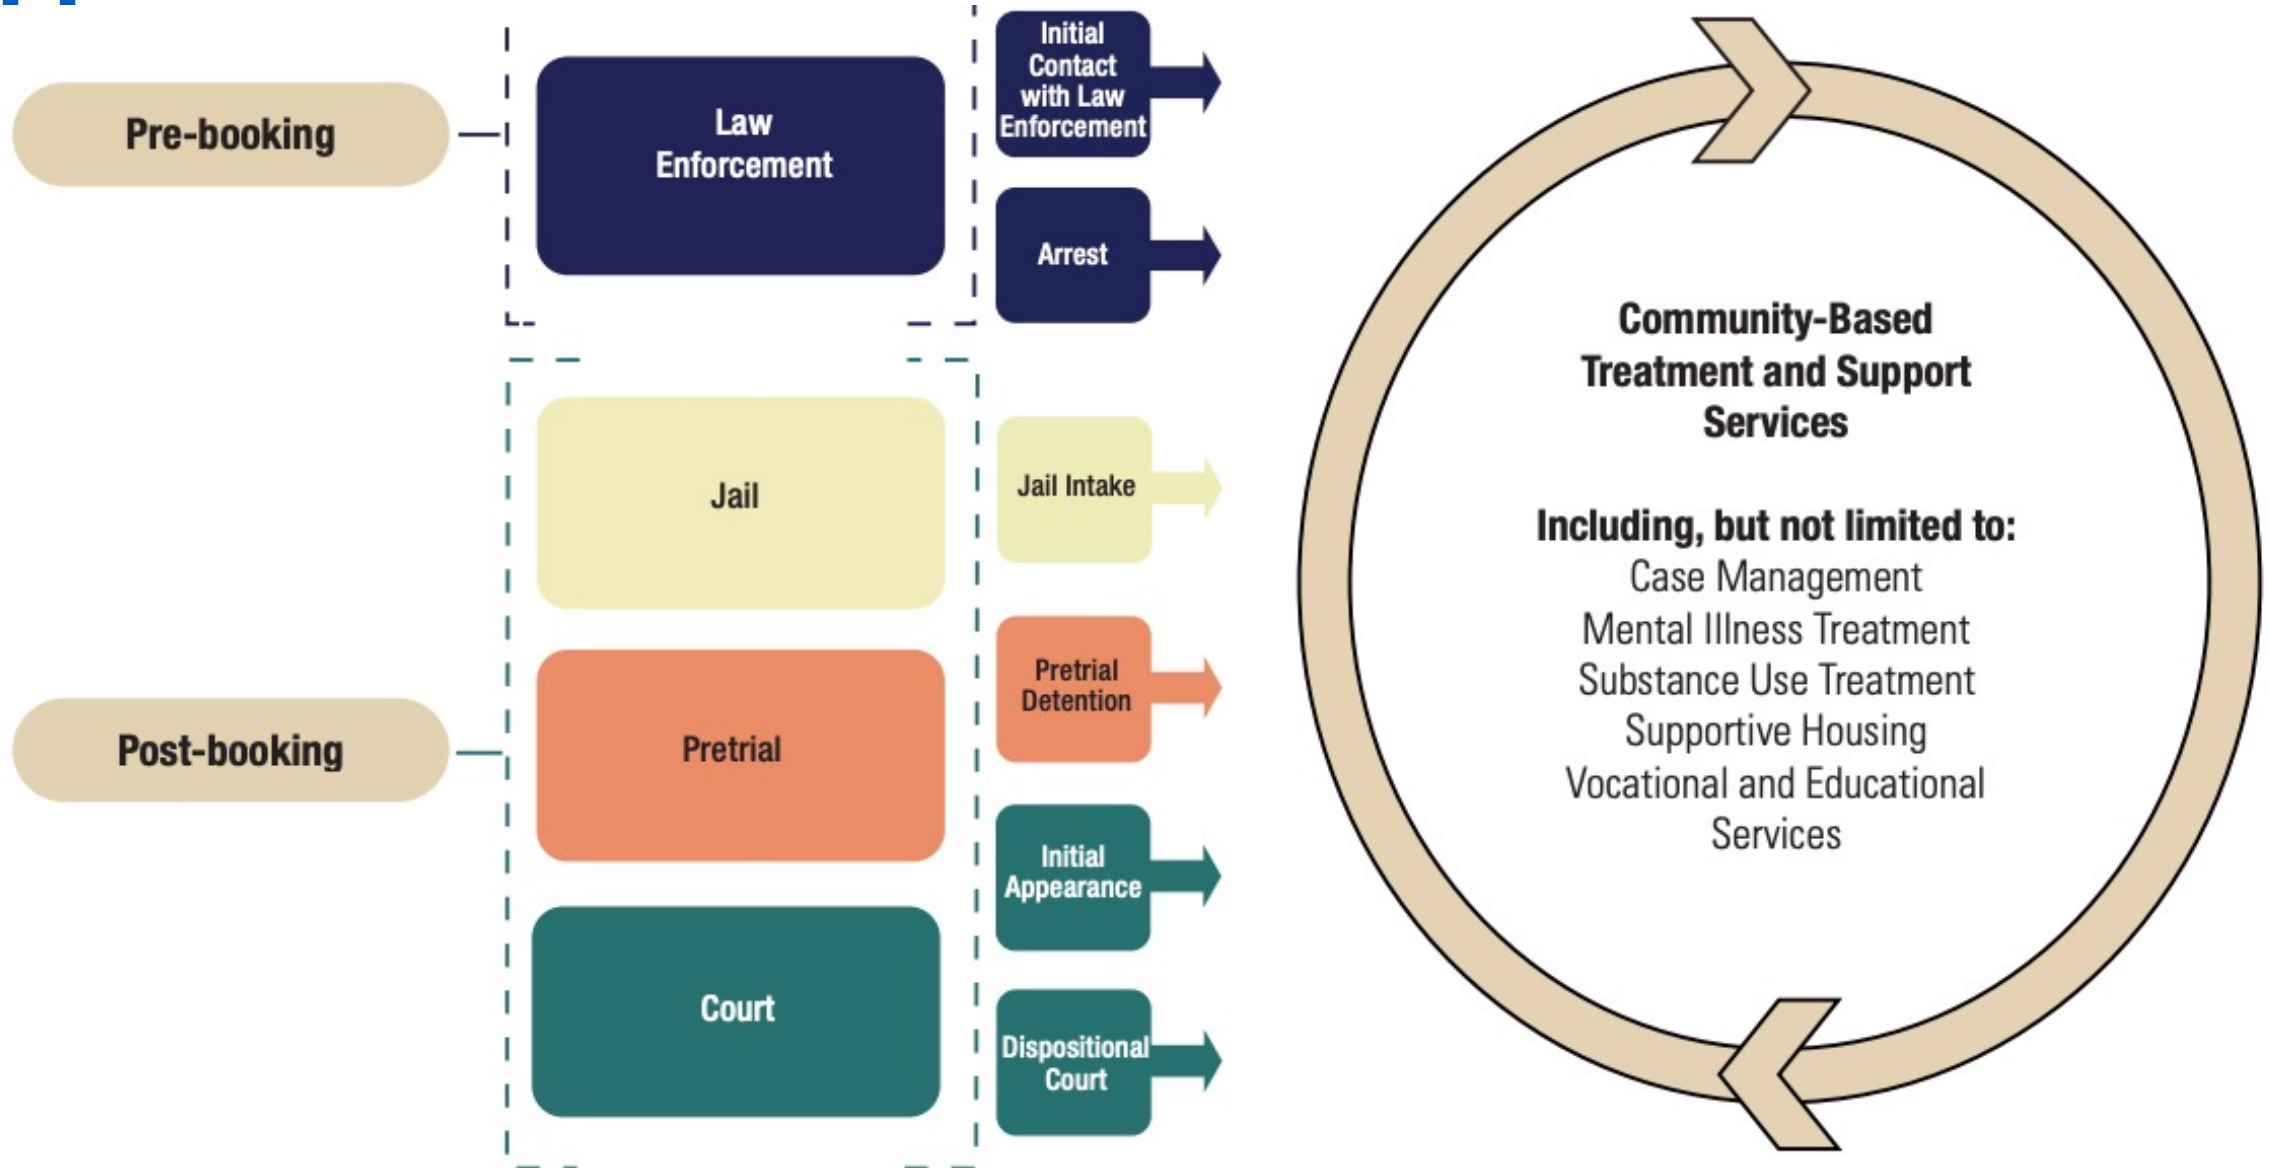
Pre-booking

Law Enforcement

Initial Contact with Law Enforcement

Arrest

Post-booking

Jail

Jail Intake

Pretrial

Pretrial Detention

Court

Initial Appearance

Dispositional Court

Community-Based Treatment and Support Services

Including, but not limited to:
Case Management
Mental Illness Treatment
Substance Use Treatment
Supportive Housing
Vocational and Educational Services